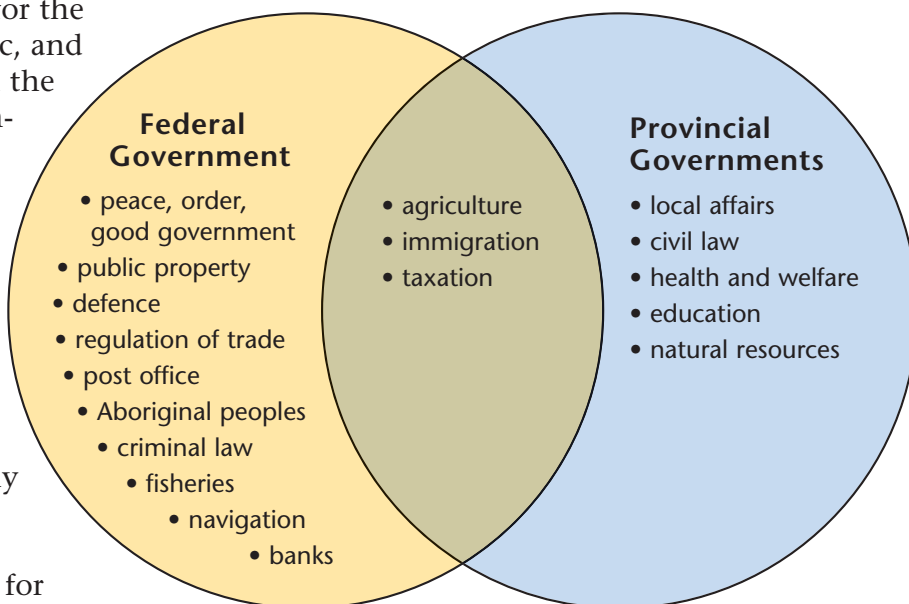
or the
c, and
the
a-

y

for

Federal Government
• peace, order, good government
• public property
• defence
• regulation of trade
• post office
• Aboriginal peoples
• criminal law
• fisheries
• navigation
• banks

• agriculture
• immigration
• taxation

Provincial Governments
• local affairs
• civil law
• health and welfare
• education
• natural resources